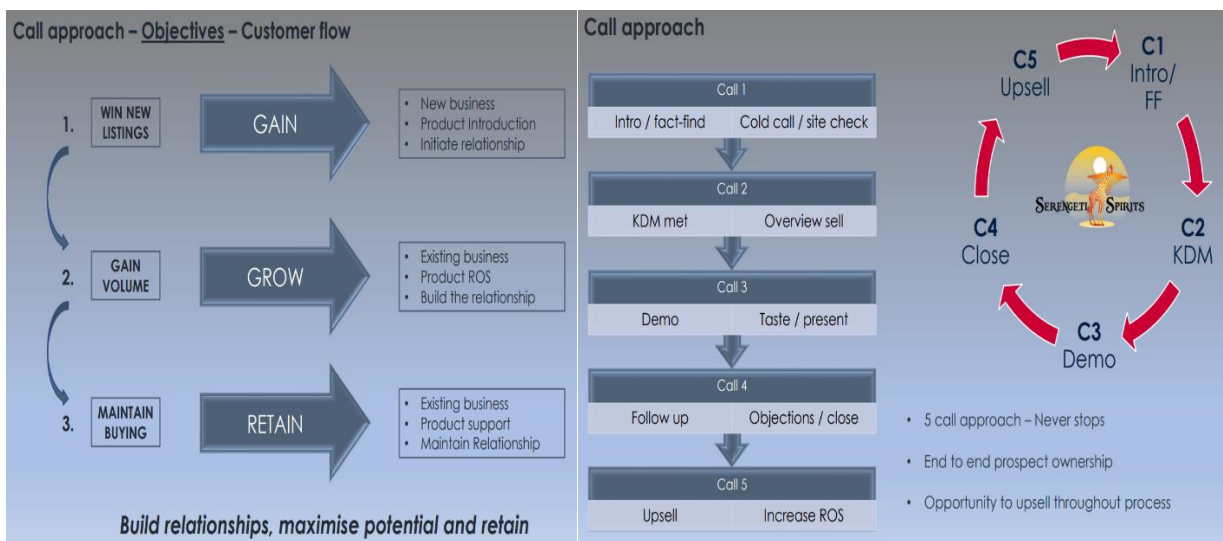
Call approach – Objectives – Customer flow

1. WIN NEW LISTINGS

GAIN

- New business
- Product Introduction
- Initiate relationship

2. GAIN VOLUME

GROW

- Existing business
- Product ROS
- Build the relationship

3. MAINTAIN BUYING

RETAIN

- Existing business
- Product support
- Maintain Relationship

Build relationships, maximise potential and retain

Call approach

| Call 1 | |
|---|---|
| Intro / fact-find | Cold call / site check |

| Call 2 | |
|---|---|
| KDM met | Overview sell |

| Call 3 | |
|---|---|
| Demo | Taste / present |

| Call 4 | |
|---|---|
| Follow up | Objections / close |

| Call 5 | |
|---|---|
| Upsell | Increase ROS |

C1 Intro/ FF

C2 KDM

C3 Demo

C4 Close

C5 Upsell

Serengeti Spirits

- 5 call approach – Never stops
- End to end prospect ownership
- Opportunity to upsell throughout process